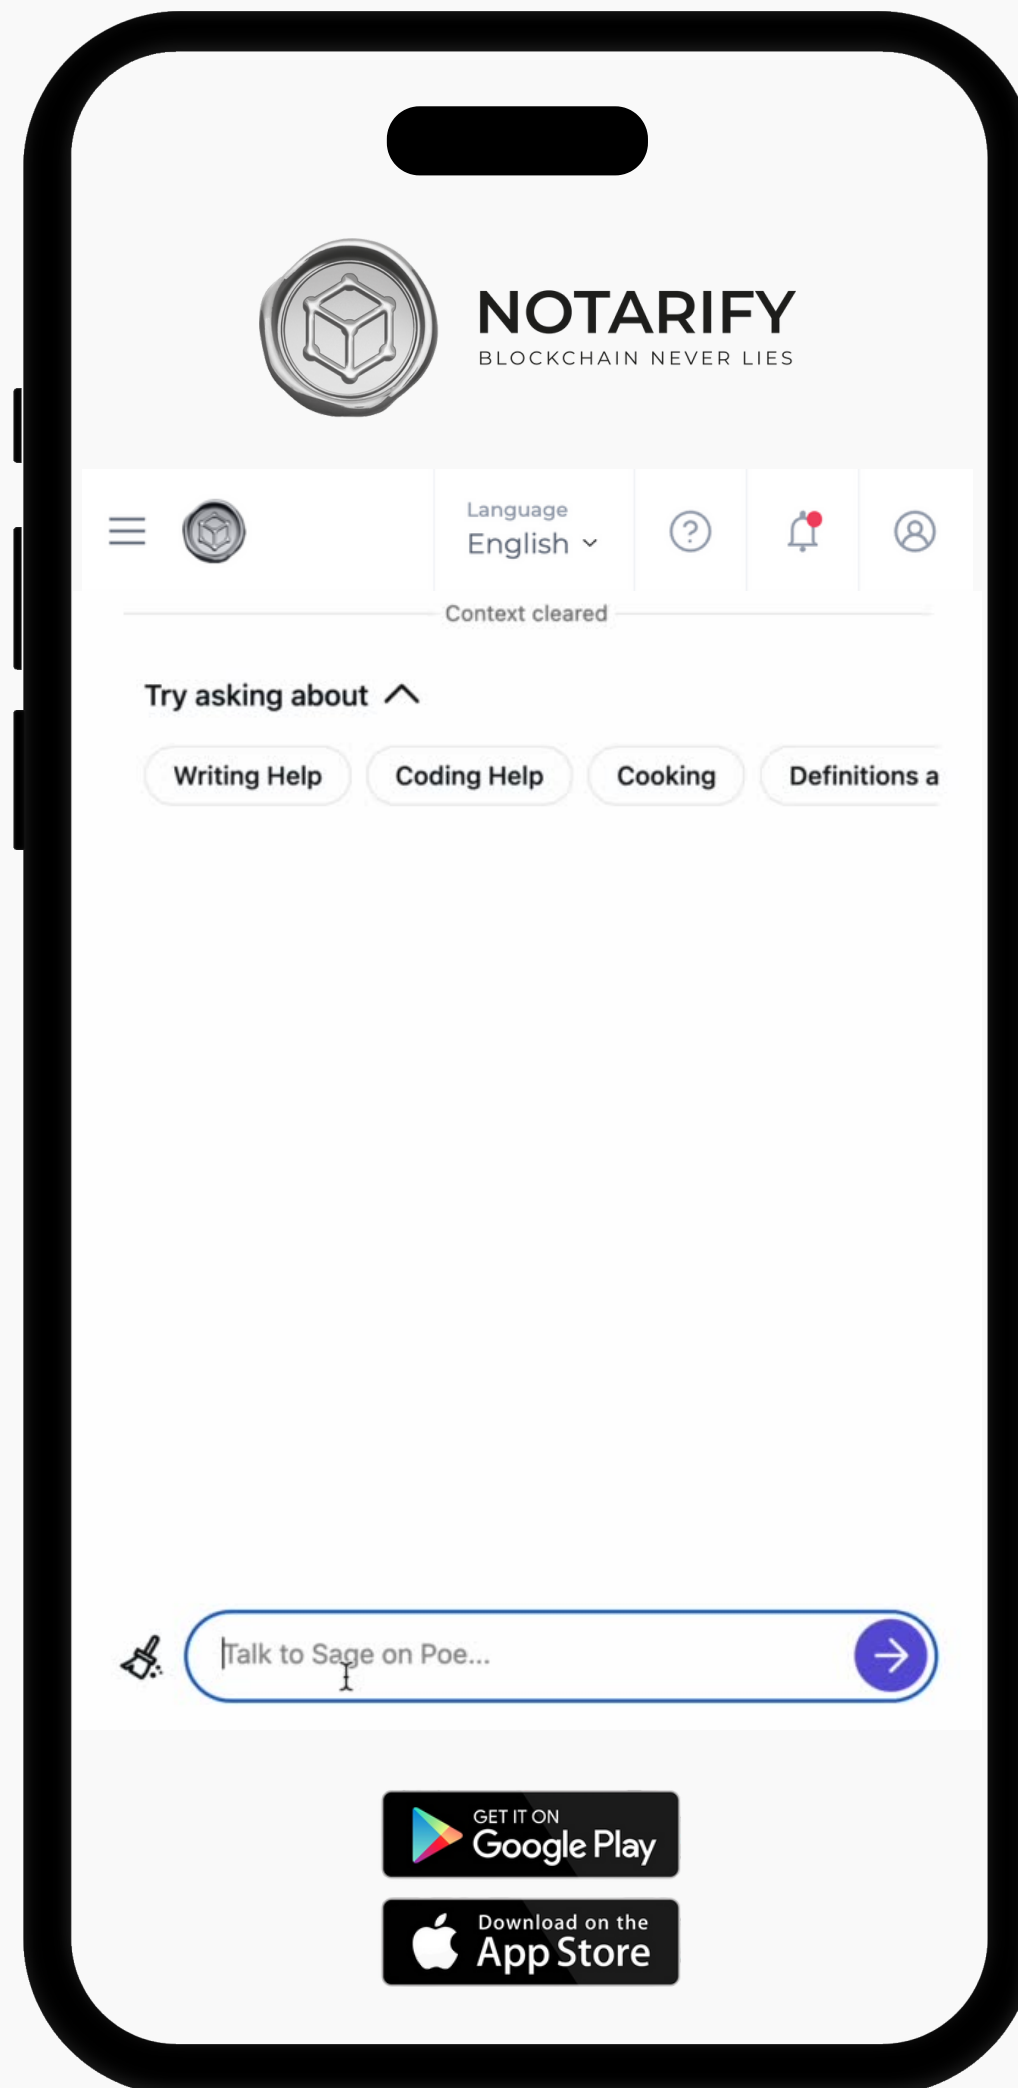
NOTARIFY
BLOCKCHAIN NEVER LIES

Language
English

Context cleared

Try asking about

Writing Help
Coding Help
Cooking
Definitions a

Talk to Sage on Poe...

GET IT ON
Google Play

Download on the
App Store